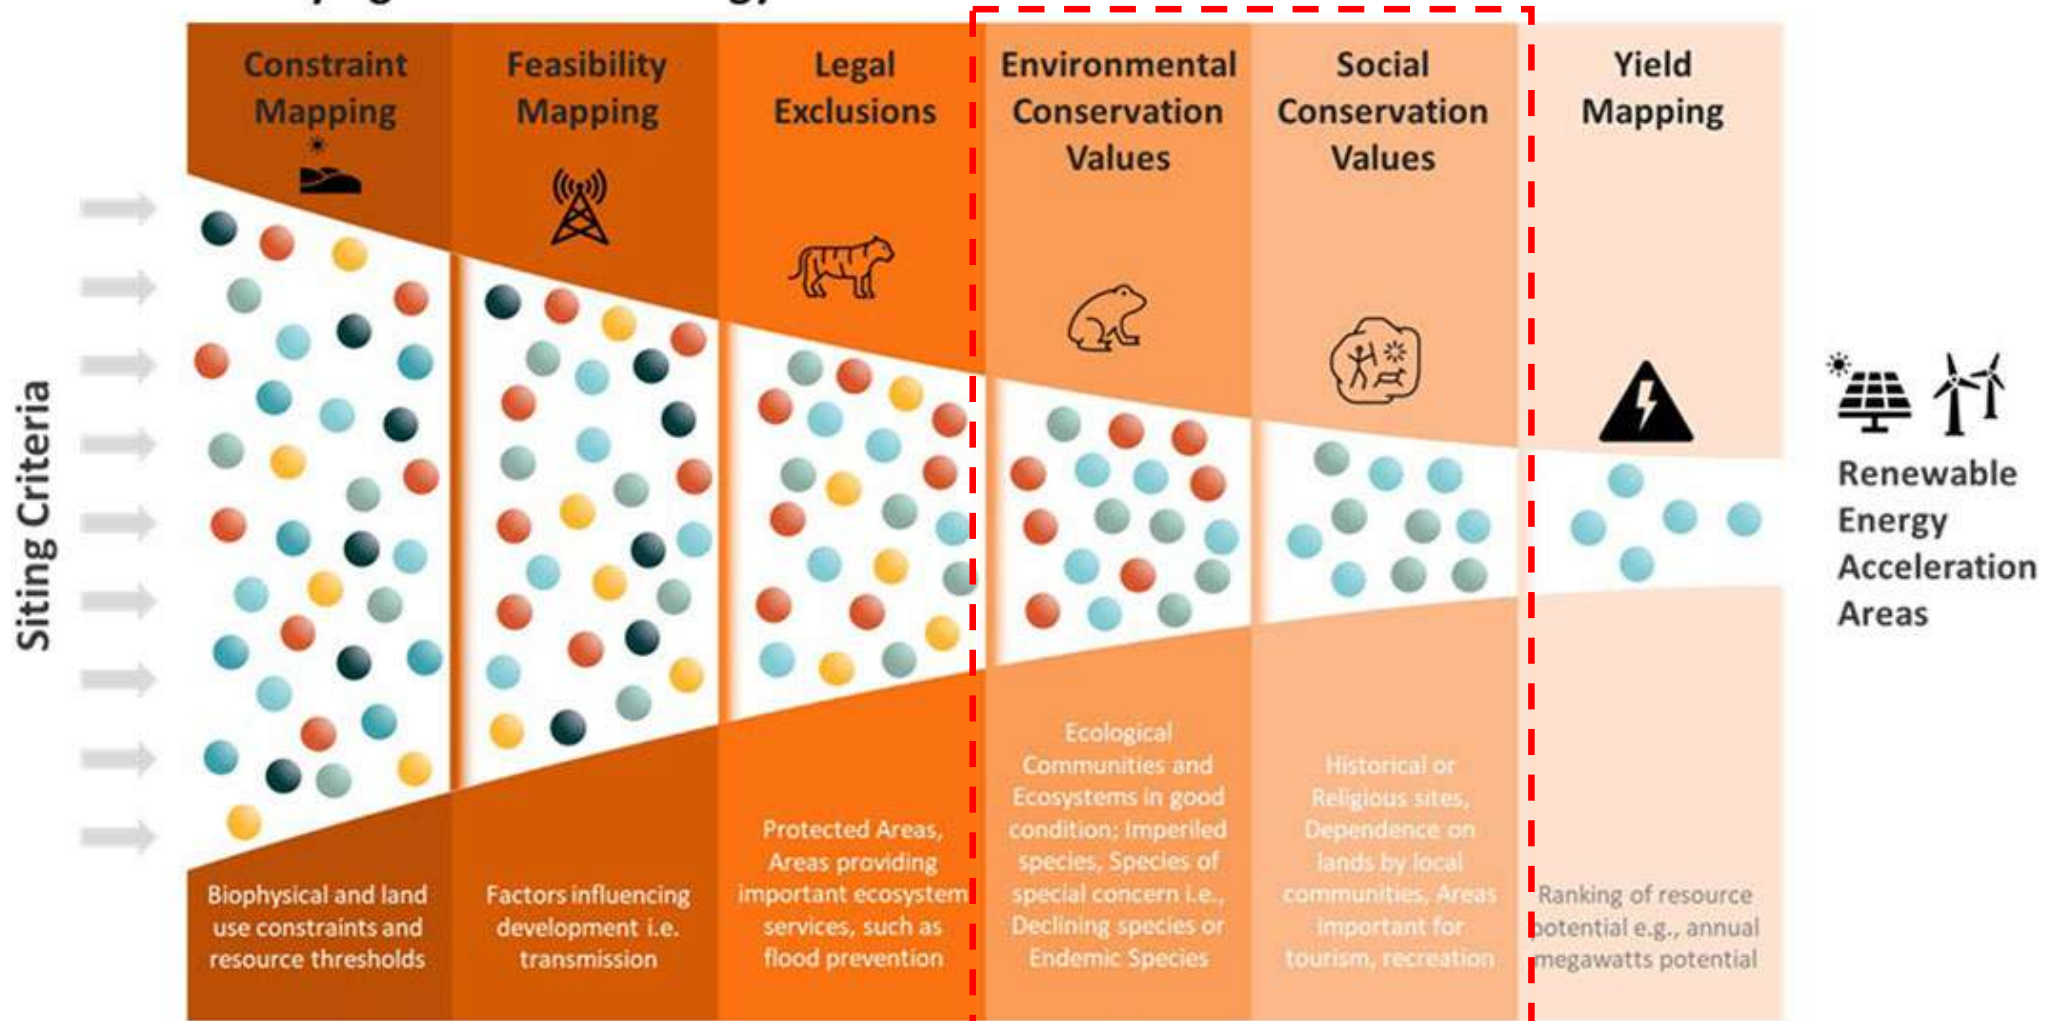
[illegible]

Siting Criteria

Constraint Mapping

Feasibility Mapping

Legal Exclusions

Environmental Conservation Values

Social Conservation Values

Yield Mapping

Renewable Energy Acceleration Areas

Biophysical and land use constraints and resource thresholds

Factors influencing development i.e. transmission

Protected Areas, Areas providing important ecosystem services, such as flood prevention

Ecological Communities and Ecosystems in good condition; Imperiled species, Species of special concern i.e., Declining species or Endemic Species

Historical or Religious sites, Dependence on lands by local communities, Areas important for tourism, recreation

Ranking of resource potential e.g., annual megawatts potential